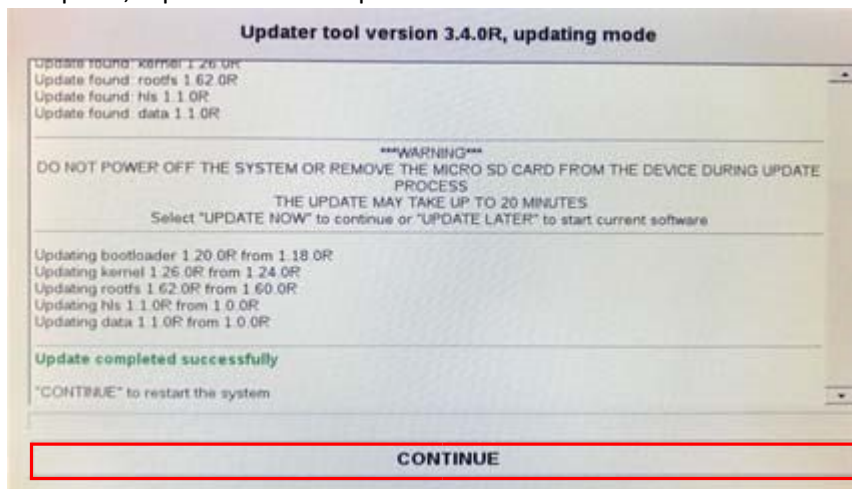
Updater tool version 3.4.0R, updating mode

Update found: kernel 1.26.0R
Update found: rootfs 1.62.0R
Update found: hls 1.1.0R
Update found: data 1.1.0R

***WARNING***
DO NOT POWER OFF THE SYSTEM OR REMOVE THE MICRO SD CARD FROM THE DEVICE DURING UPDATE PROCESS
THE UPDATE MAY TAKE UP TO 20 MINUTES
Select "UPDATE NOW" to continue or "UPDATE LATER" to start current software

Updating bootloader 1.20.0R from 1.18.0R
Updating kernel 1.26.0R from 1.24.0R
Updating rootfs 1.62.0R from 1.60.0R
Updating hls 1.1.0R from 1.0.0R
Updating data 1.1.0R from 1.0.0R

Update completed successfully

"CONTINUE" to restart the system

CONTINUE